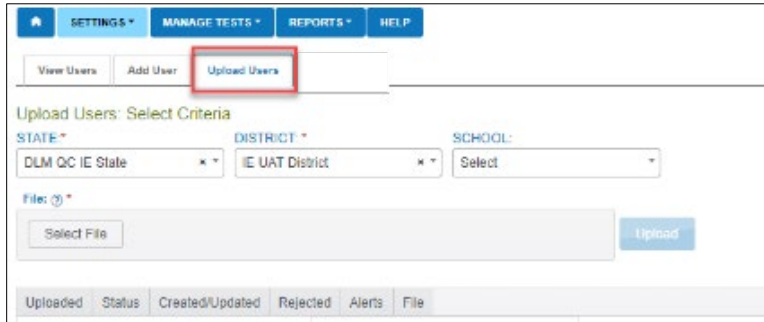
SETTINGS ▾ MANAGE TESTS ▾ REPORTS ▾ HELP

View Users Add User Upload Users

Upload Users: Select Criteria

STATE:* DISTRICT:* SCHOOL:

DLM QC IE State × ▾ IE UAT District × ▾ Select ▾

File: ? *

Select File Upload

| Uploaded | Status | Created/Updated | Rejected | Alerts | File |
|---|---|---|---|---|---|